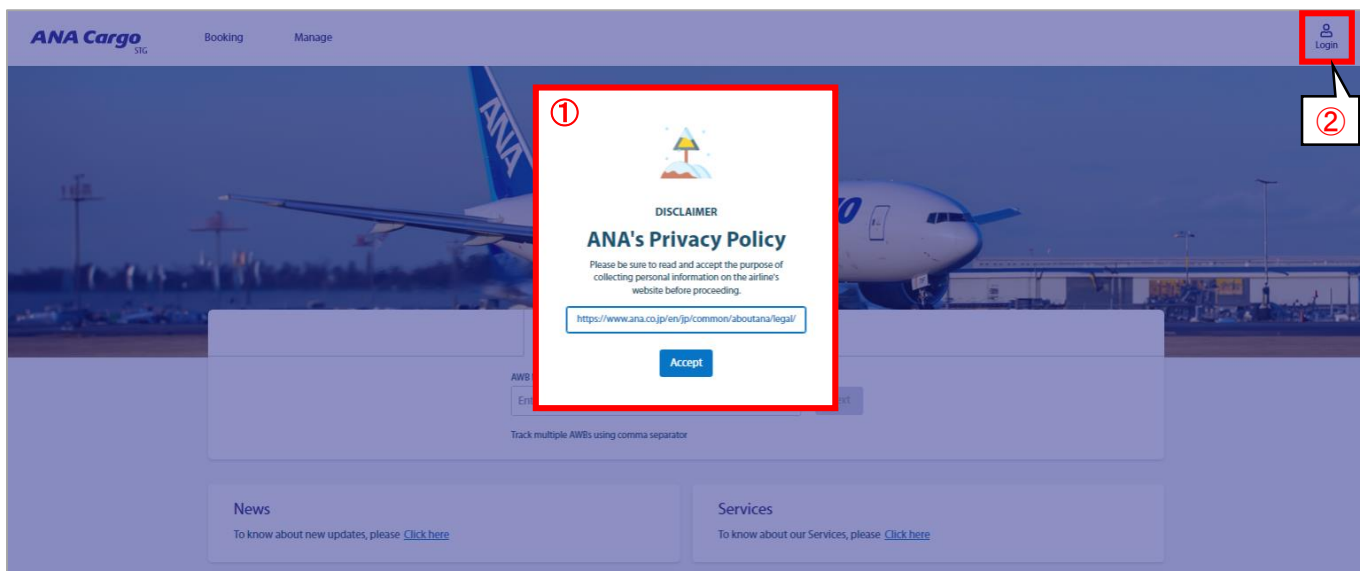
ANA Cargo STG

Booking

Manage

Login

②

①

DISCLAIMER

ANA's Privacy Policy

Please be sure to read and accept the purpose of collecting personal information on the airline's website before proceeding.

https://www.ana.co.jp/en/jp/common/aboutana/legal/

Accept

AWB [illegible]

Ent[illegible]

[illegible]xt

Track multiple AWBs using comma separator

News

To know about new updates, please Click here

Services

To know about our Services, please Click here